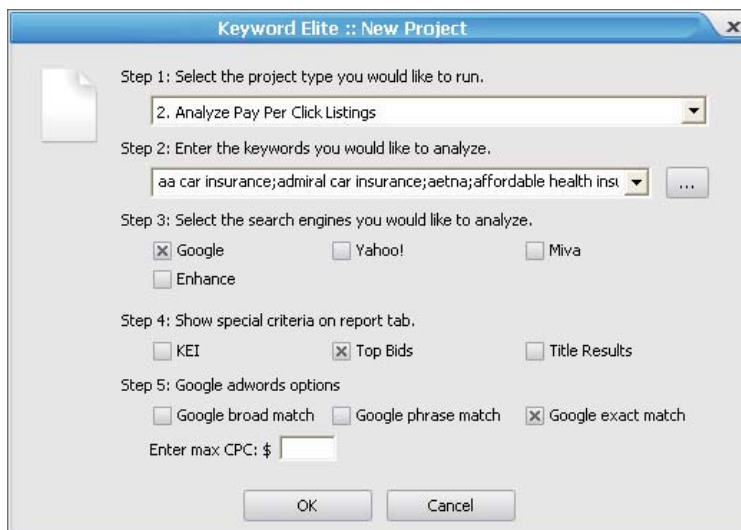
Keyword Elite :: New Project

x

Step 1: Select the project type you would like to run.

2. Analyze Pay Per Click Listings

Step 2: Enter the keywords you would like to analyze.

aa car insurance;admiral car insurance;aetna;affordable health insu

...

Step 3: Select the search engines you would like to analyze.

Google
Yahoo!
Miva
Enhance

Step 4: Show special criteria on report tab.

KEI
Top Bids
Title Results

Step 5: Google adwords options

Google broad match
Google phrase match
Google exact match

Enter max CPC: $

OK
Cancel